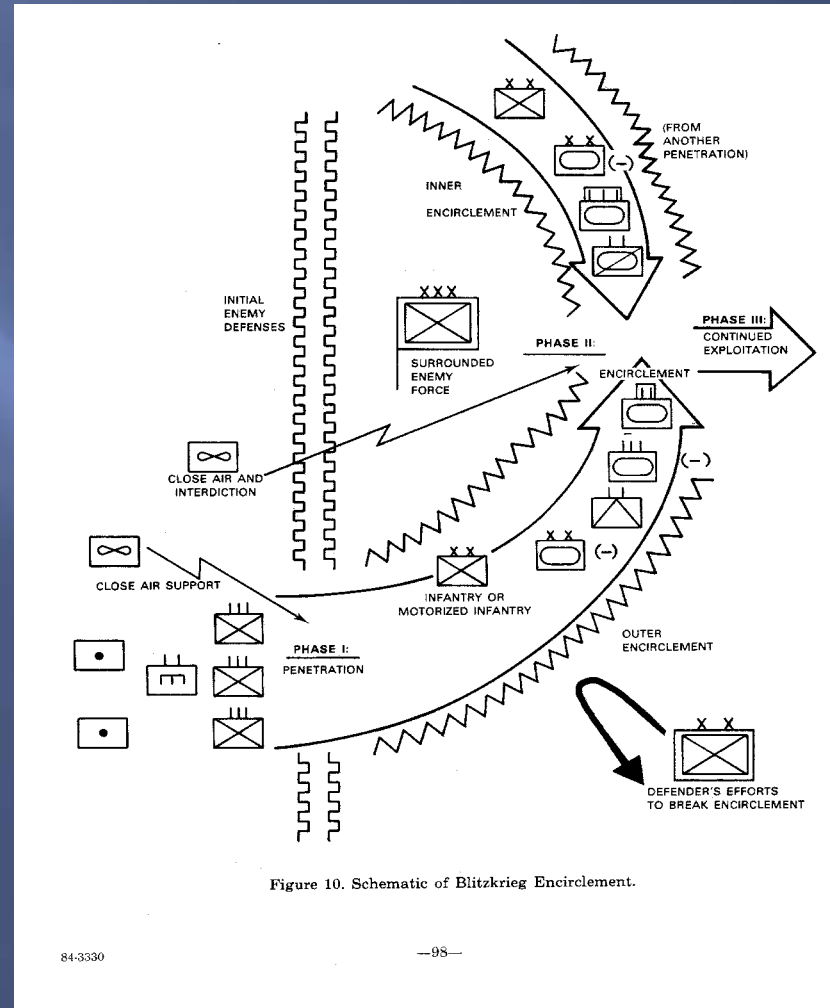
(FROM ANOTHER PENETRATION)

X X

X X

(–)

INNER ENCIRCLEMENT

INITIAL ENEMY DEFENSES

XXX

SURROUNDED ENEMY FORCE

PHASE II:

ENCIRCLEMENT

PHASE III: CONTINUED EXPLOITATION

CLOSE AIR AND INTERDICTION

(–)

X X

(–)

CLOSE AIR SUPPORT

X X

INFANTRY OR MOTORIZED INFANTRY

PHASE I: PENETRATION

OUTER ENCIRCLEMENT

X X

DEFENDER'S EFFORTS TO BREAK ENCIRCLEMENT

Figure 10. Schematic of Blitzkrieg Encirclement.

84-3330

—98—